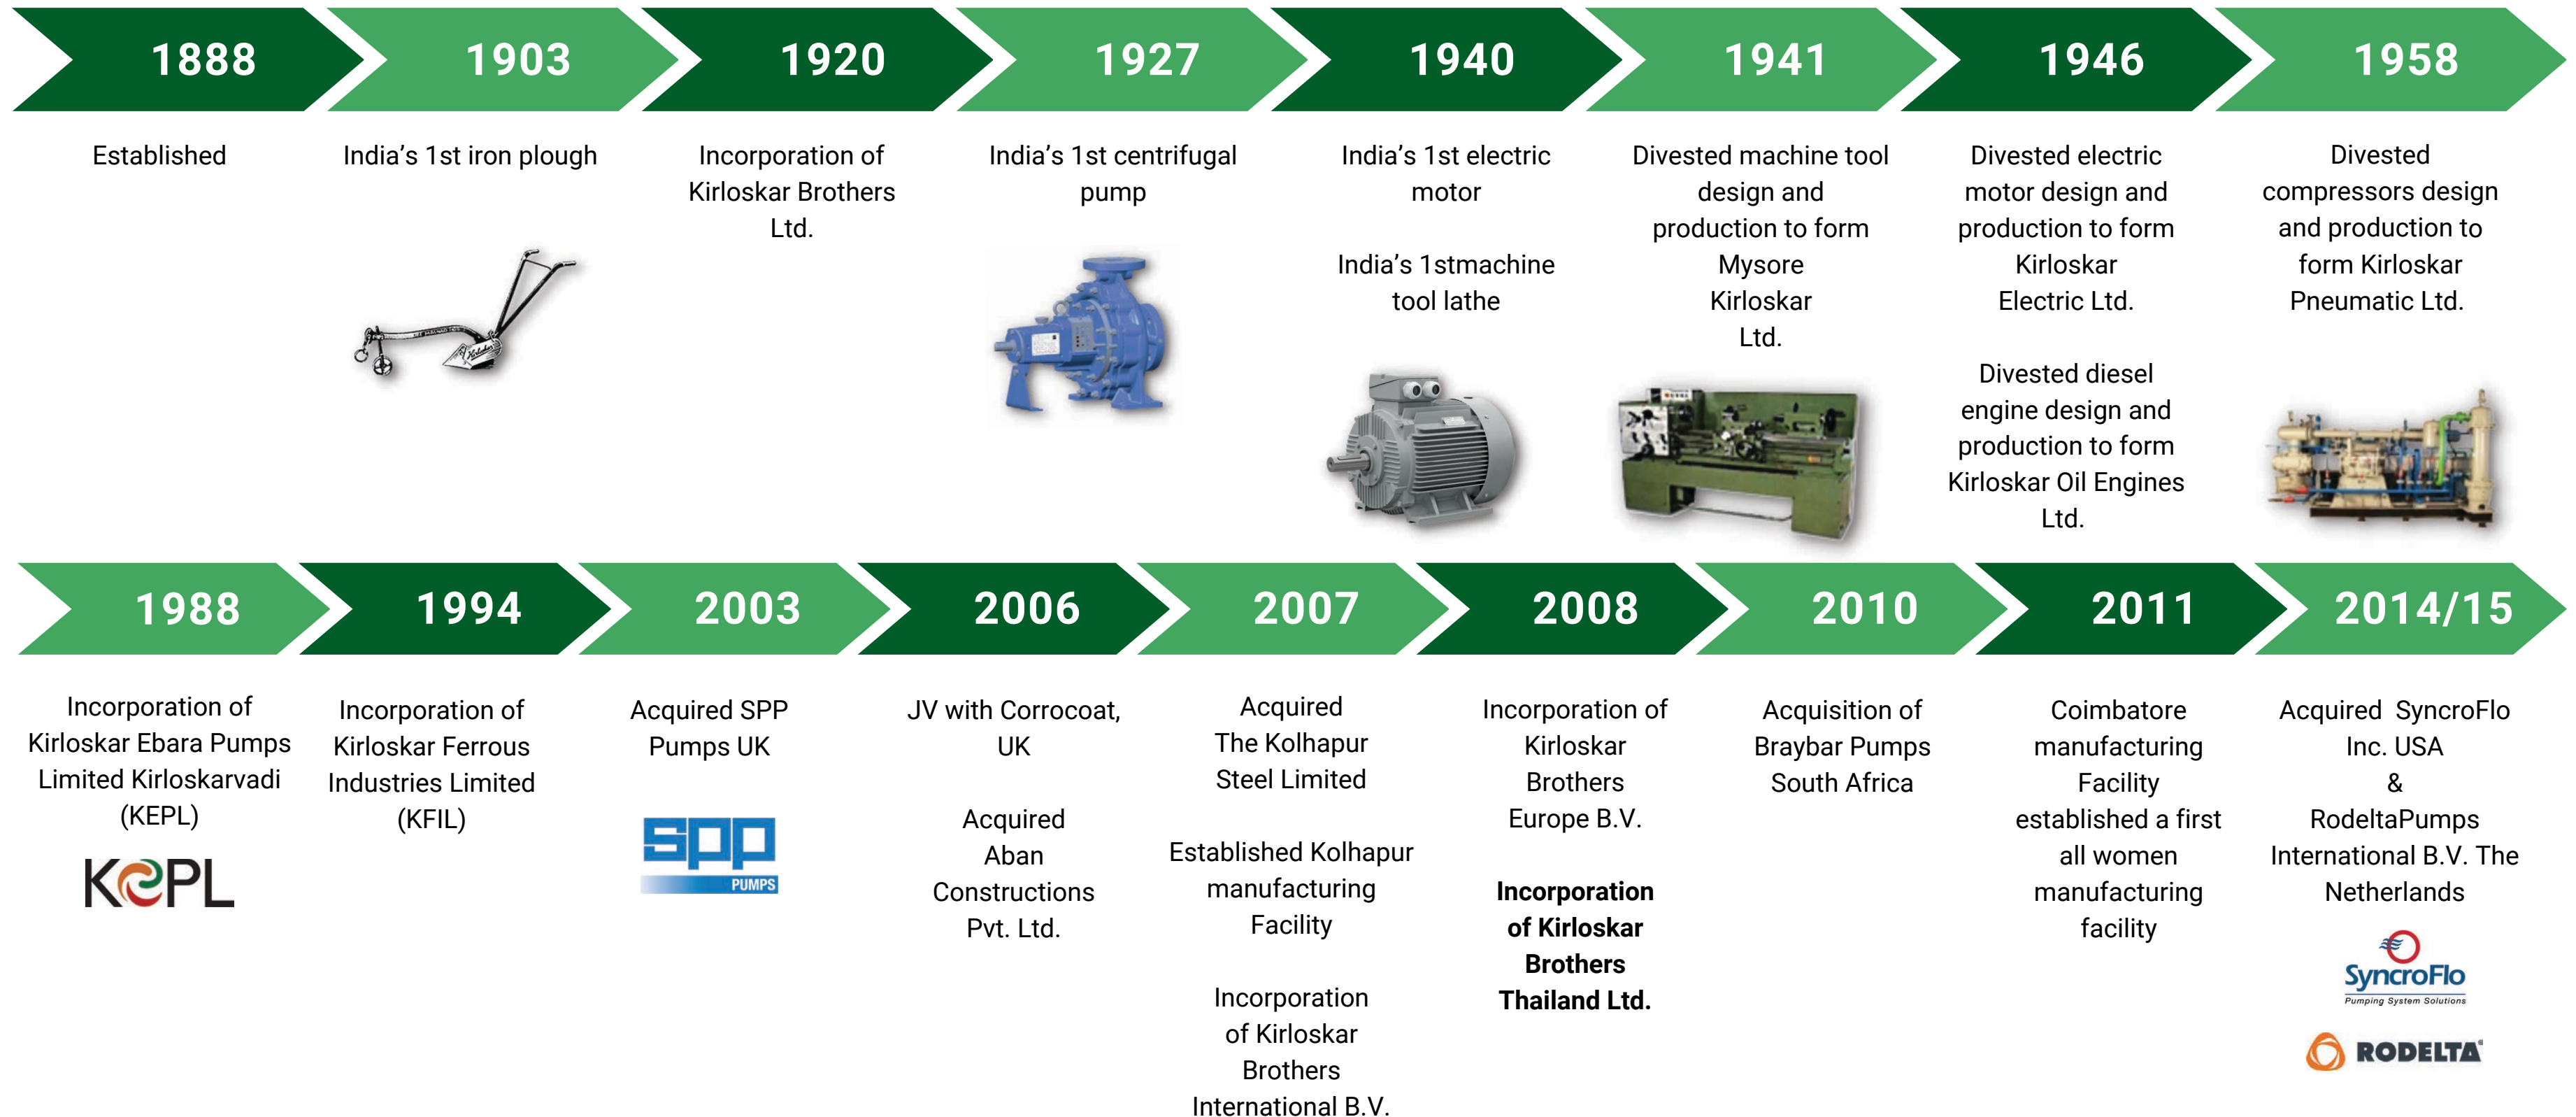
1888

Established

1903

India's 1st iron plough

1920

Incorporation of Kirloskar Brothers Ltd.

1927

India's 1st centrifugal pump

1940

India's 1st electric motor

India's 1stmachine tool lathe

1941

Divested machine tool design and production to form Mysore Kirloskar Ltd.

1946

Divested electric motor design and production to form Kirloskar Electric Ltd.

Divested diesel engine design and production to form Kirloskar Oil Engines Ltd.

1958

Divested compressors design and production to form Kirloskar Pneumatic Ltd.

1988

Incorporation of Kirloskar Ebara Pumps Limited Kirloskarvadi (KEPL)

KEPL

1994

Incorporation of Kirloskar Ferrous Industries Limited (KFIL)

2003

Acquired SPP Pumps UK

SPP PUMPS

2006

JV with Corrocoat, UK

Acquired Aban Constructions Pvt. Ltd.

2007

Acquired The Kolhapur Steel Limited

Established Kolhapur manufacturing Facility

Incorporation of Kirloskar Brothers International B.V.

2008

Incorporation of Kirloskar Brothers Europe B.V.

**Incorporation of Kirloskar Brothers Thailand Ltd.**

2010

Acquisition of Braybar Pumps South Africa

2011

Coimbatore manufacturing Facility established a first all women manufacturing facility

2014/15

Acquired SyncroFlo Inc. USA & RodeltaPumps International B.V. The Netherlands

SyncroFlo
Pumping System Solutions

RODELTA